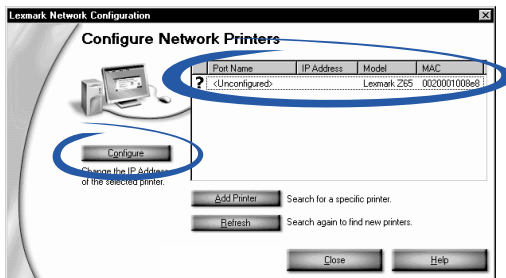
Lexmark Network Configuration

Configure Network Printers

| Port Name | IP Address | Model | MAC |
|---|---|---|---|
| ? <Unconfigured> | | Lexmark Z65 | 0020001008e8 |

Configure

Change the IP Address of the selected printer.

Add Printer Search for a specific printer.

Refresh Search again to find new printers.

Close

Help